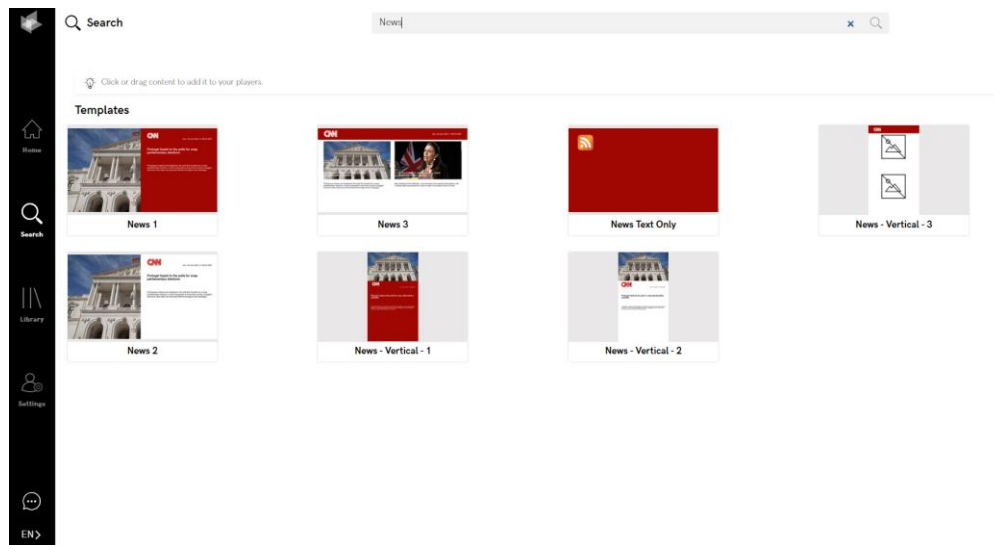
Search

News

×

Click or drag content to add it to your players.

Templates

CNN

News 1

CNN

News 3

News Text Only

CNN

News - Vertical - 3

CNN

News 2

CNN

News - Vertical - 1

CNN

News - Vertical - 2

Home

Search

Library

Settings

EN>